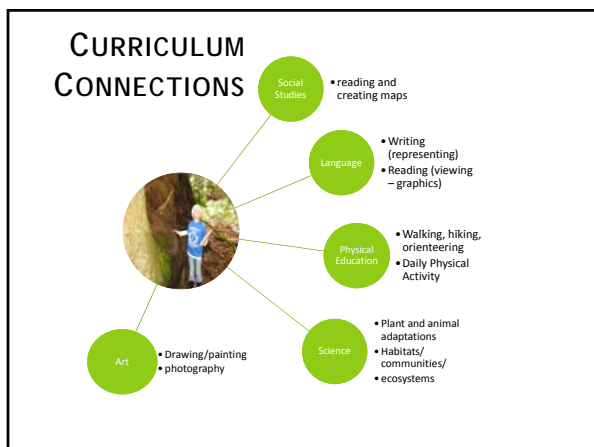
CURRICULUM CONNECTIONS

Social Studies
• reading and creating maps

Language
• Writing (representing)
• Reading (viewing – graphics)

Physical Education
• Walking, hiking, orienteering
• Daily Physical Activity

Science
• Plant and animal adaptations
• Habitats/ communities/
• ecosystems

Art
• Drawing/painting
• photography